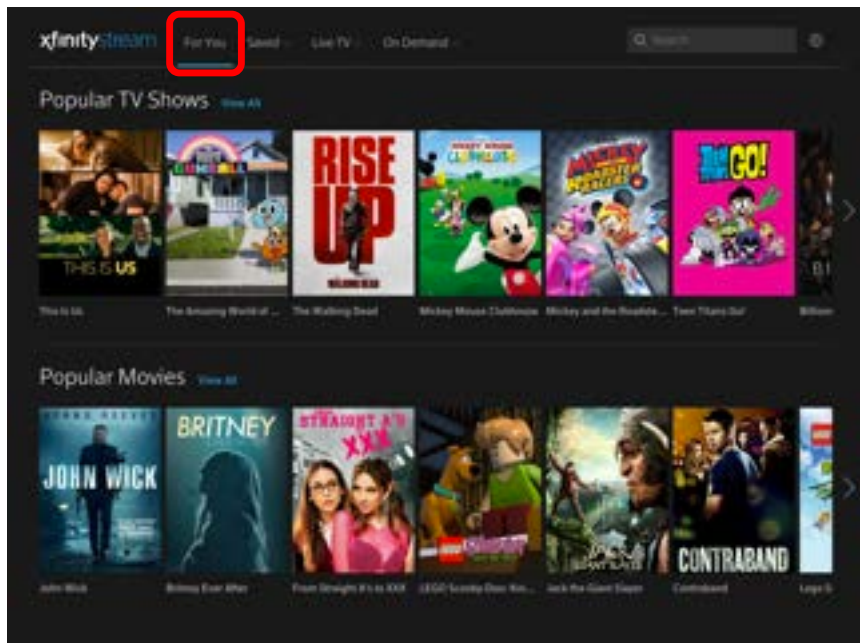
xfinity stream For You Saved Live TV On Demand Search

Popular TV Shows View All

THIS IS US

GUMBALL

RISE UP

WALKING DEAD

MICKEY MOUSE CLUBHOUSE

MICKEY AND THE ROADSTER RACERS

TEEN TITANS GO!

This Is Us

The Amazing World of ...

The Walking Dead

Mickey Mouse Clubhouse

Mickey and the Roadste...

Teen Titans Go!

Billion

Popular Movies View All

KEANU REEVES

JOHN WICK

BRITNEY

STRAIGHT A'S XXX

LEGO SCOOBY-DOO!

JACK THE GIANT SLAYER

CONTRABAND

John Wick

Britney Ever After

From Straight A's to XXX

LEGO Scooby-Doo: Kni...

Jack the Giant Slayer

Contraband

Lego S